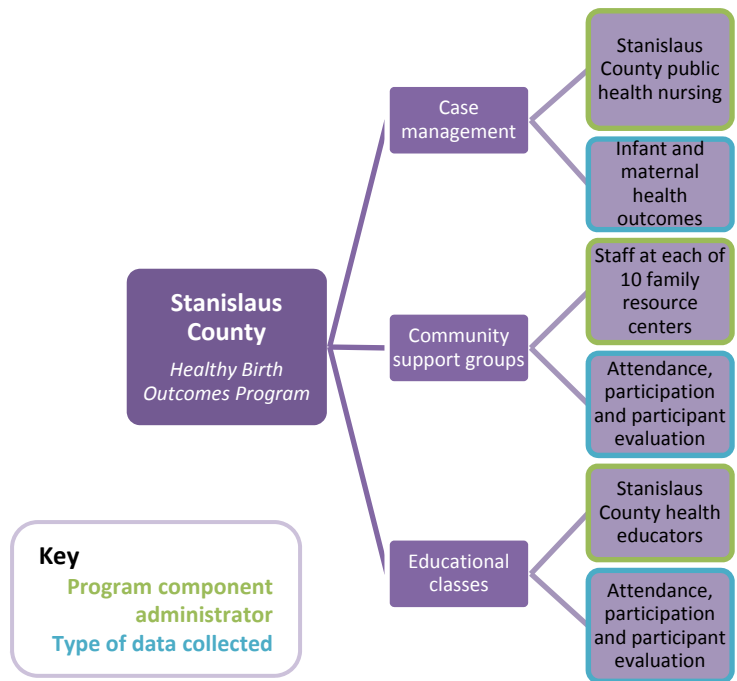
Stanislaus County

Healthy Birth Outcomes Program

Case management

Stanislaus County public health nursing

Infant and maternal health outcomes

Community support groups

Staff at each of 10 family resource centers

Attendance, participation and participant evaluation

Educational classes

Stanislaus County health educators

Attendance, participation and participant evaluation

Key

Program component administrator

Type of data collected